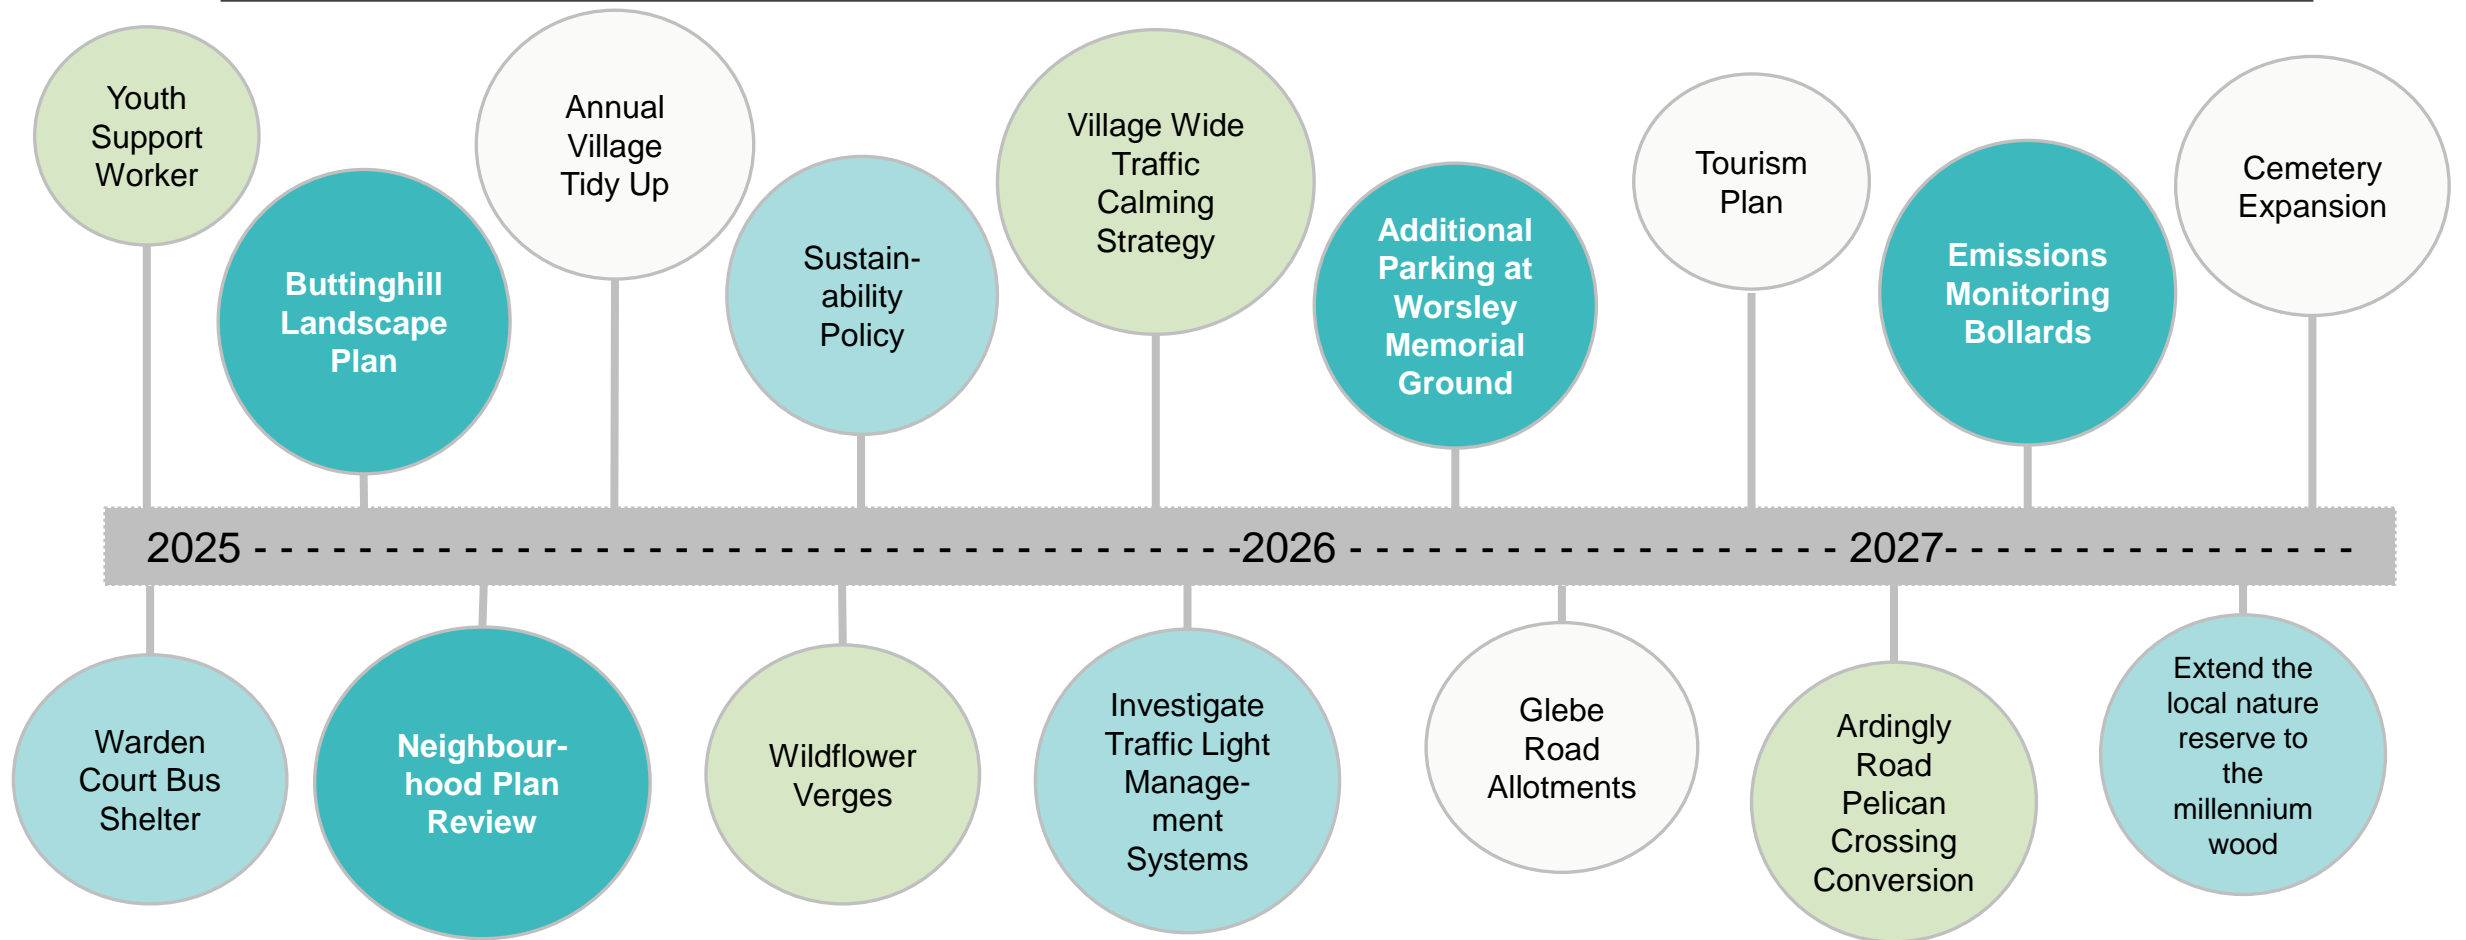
Youth Support Worker

Buttinghill Landscape Plan

Annual Village Tidy Up

Sustain-ability Policy

Village Wide Traffic Calming Strategy

Additional Parking at Worsley Memorial Ground

Tourism Plan

Emissions Monitoring Bollards

Cemetery Expansion

2025 - - - - - - - - - - - - - - - - - - - - - - - - - - - - - - - - - - - - -2026 - - - - - - - - - - - - - - - - - - - - 2027- - - - - - - - - - - - - - - -

Warden Court Bus Shelter

Neighbour-hood Plan Review

Wildflower Verges

Investigate Traffic Light Manage-ment Systems

Glebe Road Allotments

Ardingly Road Pelican Crossing Conversion

Extend the local nature reserve to the millennium wood